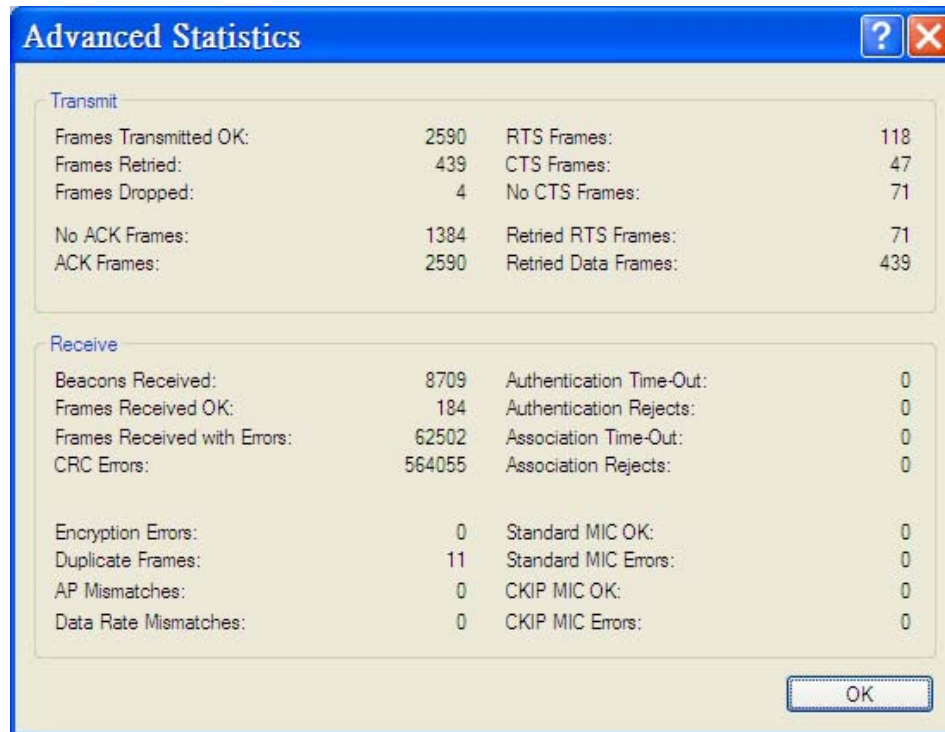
Advanced Statistics

?

Transmit

| | | | |
|---|---|---|---|
| Frames Transmitted OK: | 2590 | RTS Frames: | 118 |
| Frames Retried: | 439 | CTS Frames: | 47 |
| Frames Dropped: | 4 | No CTS Frames: | 71 |
| No ACK Frames: | 1384 | Retried RTS Frames: | 71 |
| ACK Frames: | 2590 | Retried Data Frames: | 439 |

Receive

| | | | |
|---|---|---|---|
| Beacons Received: | 8709 | Authentication Time-Out: | 0 |
| Frames Received OK: | 184 | Authentication Rejects: | 0 |
| Frames Received with Errors: | 62502 | Association Time-Out: | 0 |
| CRC Errors: | 564055 | Association Rejects: | 0 |
| Encryption Errors: | 0 | Standard MIC OK: | 0 |
| Duplicate Frames: | 11 | Standard MIC Errors: | 0 |
| AP Mismatches: | 0 | CKIP MIC OK: | 0 |
| Data Rate Mismatches: | 0 | CKIP MIC Errors: | 0 |

OK